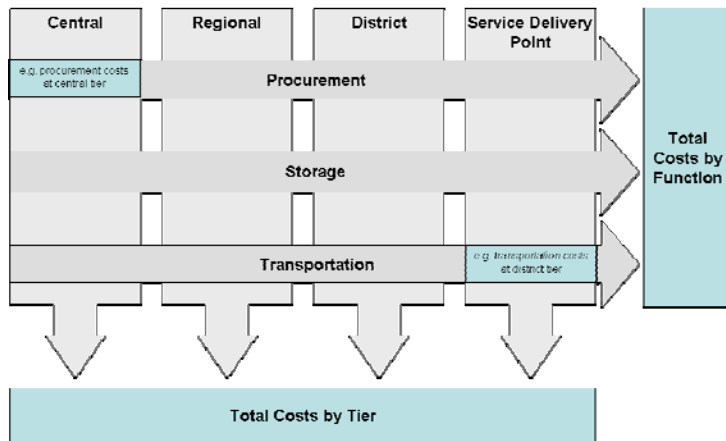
Central

Regional

District

Service Delivery Point

e.g. procurement costs at central tier

Procurement

Storage

Transportation

e.g. transportation costs at district tier

Total Costs by Function

Total Costs by Tier